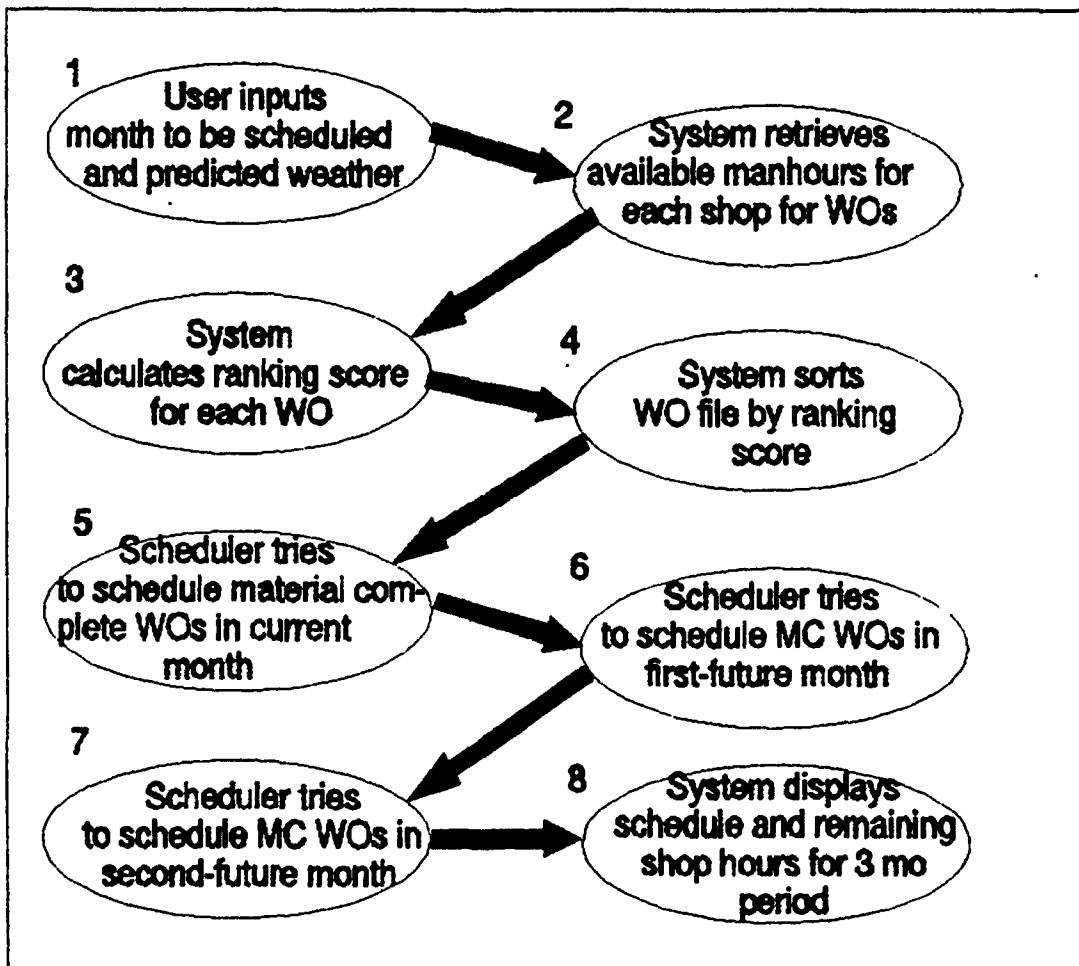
1
User inputs month to be scheduled and predicted weather

2
System retrieves available manhours for each shop for WOs

3
System calculates ranking score for each WO

4
System sorts WO file by ranking score

5
Scheduler tries to schedule material complete WOs in current month

6
Scheduler tries to schedule MC WOs in first-future month

7
Scheduler tries to schedule MC WOs in second-future month

8
System displays schedule and remaining shop hours for 3 mo period